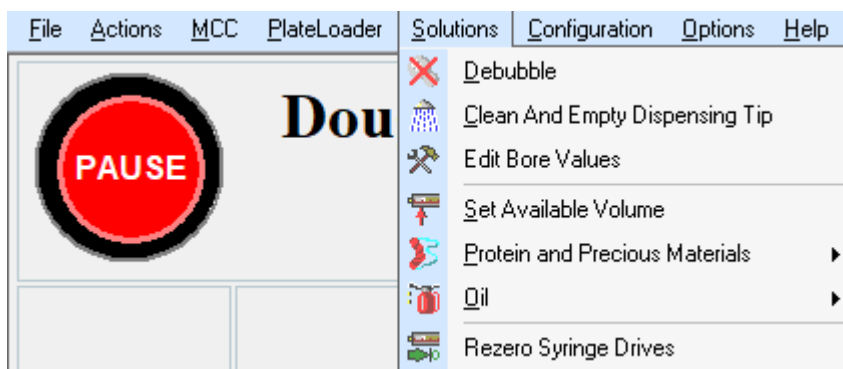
File Actions MCC PlateLoader Solutions Configuration Options Help

PAUSE

Dou

Debubble
Clean And Empty Dispensing Tip
Edit Bore Values
Set Available Volume
Protein and Precious Materials
Oil
Rezero Syringe Drives